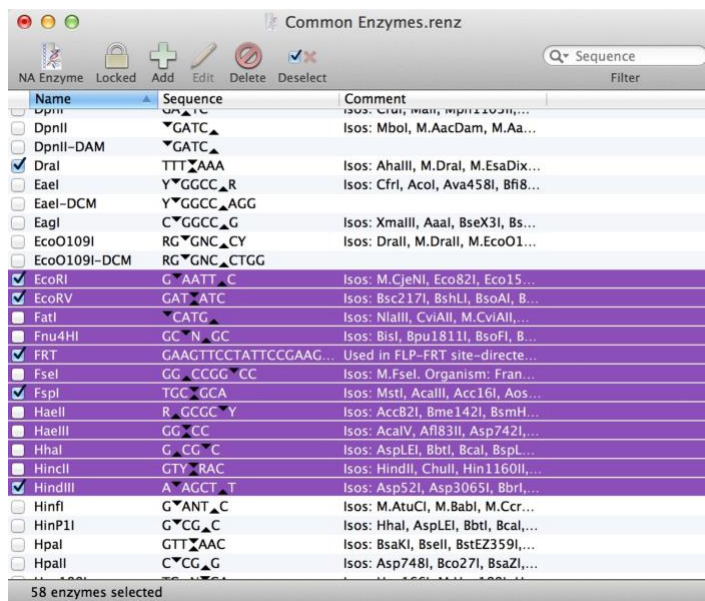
Common Enzymes.renz

NA Enzyme Locked Add Edit Delete Deselect

Sequence
Filter

| Name | Sequence | Comment |
|---|---|---|
| DpnI | GA TC | Isos: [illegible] |
| DpnII | GATC | Isos: MboI, M.AacDam, M.Aa... |
| DpnII-DAM | GATC | |
| DraI | TTTAAA | Isos: AhaIII, M.DraI, M.EsaDix... |
| EaeI | YGGCCR | Isos: CfrI, AcoI, Ava458I, Bfi8... |
| EaeI-DCM | YGGCCAGG | |
| EagI | CGGCCG | Isos: XmaIII, AaaI, BseX3I, Bs... |
| EcoO109I | RGGNCCY | Isos: DraII, M.DraII, M.EcoO1... |
| EcoO109I-DCM | RGGNCCTGG | |
| EcoRI | GAATTC | Isos: M.CjeNI, Eco82I, Eco15... |
| EcoRV | GATATC | Isos: Bsc217I, BshLI, BsoAI, B... |
| FatI | CATG | Isos: NlaIII, CviAII, M.CviAII,... |
| Fnu4HI | GCNGC | Isos: BisI, Bpu1811I, BsoFI, B... |
| FRT | GAAGTTCCTATTCCGAAG... | Used in FLP-FRT site-directe... |
| FseI | GGCCGGCC | Isos: M.FseI. Organism: Fran... |
| FspI | TGCGCA | Isos: MstI, AcaIII, Acc16I, Aos... |
| HaeII | RGCGCY | Isos: AccB2I, Bme142I, BsmH... |
| HaeIII | GGCC | Isos: AcaIV, Afl83II, Asp742I,... |
| HhaI | GCGC | Isos: AspLEI, BbtI, BcaI, BspL... |
| HincII | GTYRAC | Isos: HindII, ChuII, Hin1160II,... |
| HindIII | AAGCTT | Isos: Asp52I, Asp3065I, BbrI,... |
| HinfI | GANTC | Isos: M.AtuCI, M.BabI, M.Ccr... |
| HinP1I | GCGC | Isos: HhaI, AspLEI, BbtI, BcaI,... |
| HpaI | GTTAAC | Isos: BsaKI, BseII, BstEZ359I,... |
| HpaII | CCGG | Isos: Asp748I, Bco27I, BsaZI,... |

58 enzymes selected